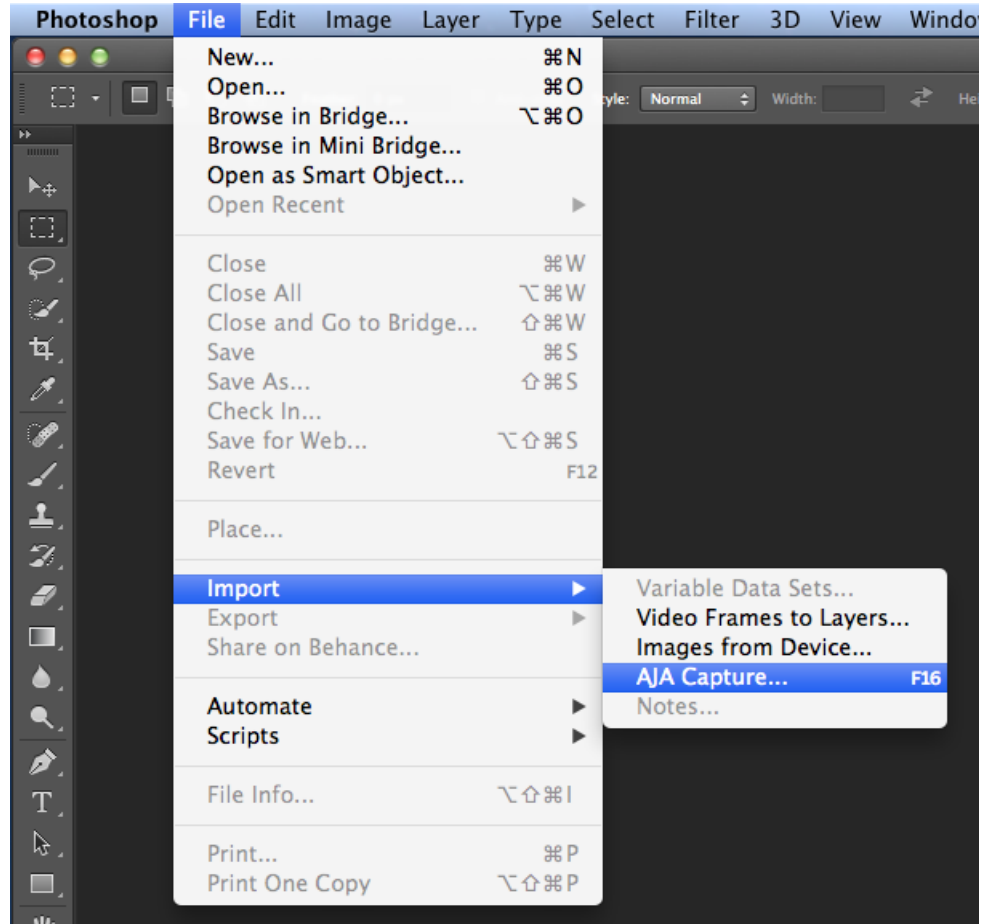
Photoshop File Edit Image Layer Type Select Filter 3D View Windo

tyle: Normal Width: He

New... ⌘N
Open... ⌘O
Browse in Bridge... ⌥⌘O
Browse in Mini Bridge...
Open as Smart Object...
Open Recent

Close ⌘W
Close All ⌥⌘W
Close and Go to Bridge... ⇧⌘W
Save ⌘S
Save As... ⇧⌘S
Check In...
Save for Web... ⌥⇧⌘S
Revert F12

Place...

Import
Export
Share on Behance...

Automate
Scripts

File Info... ⌥⇧⌘I

Print... ⌘P
Print One Copy ⌥⇧⌘P

Variable Data Sets...
Video Frames to Layers...
Images from Device...
AJA Capture... F16
Notes...